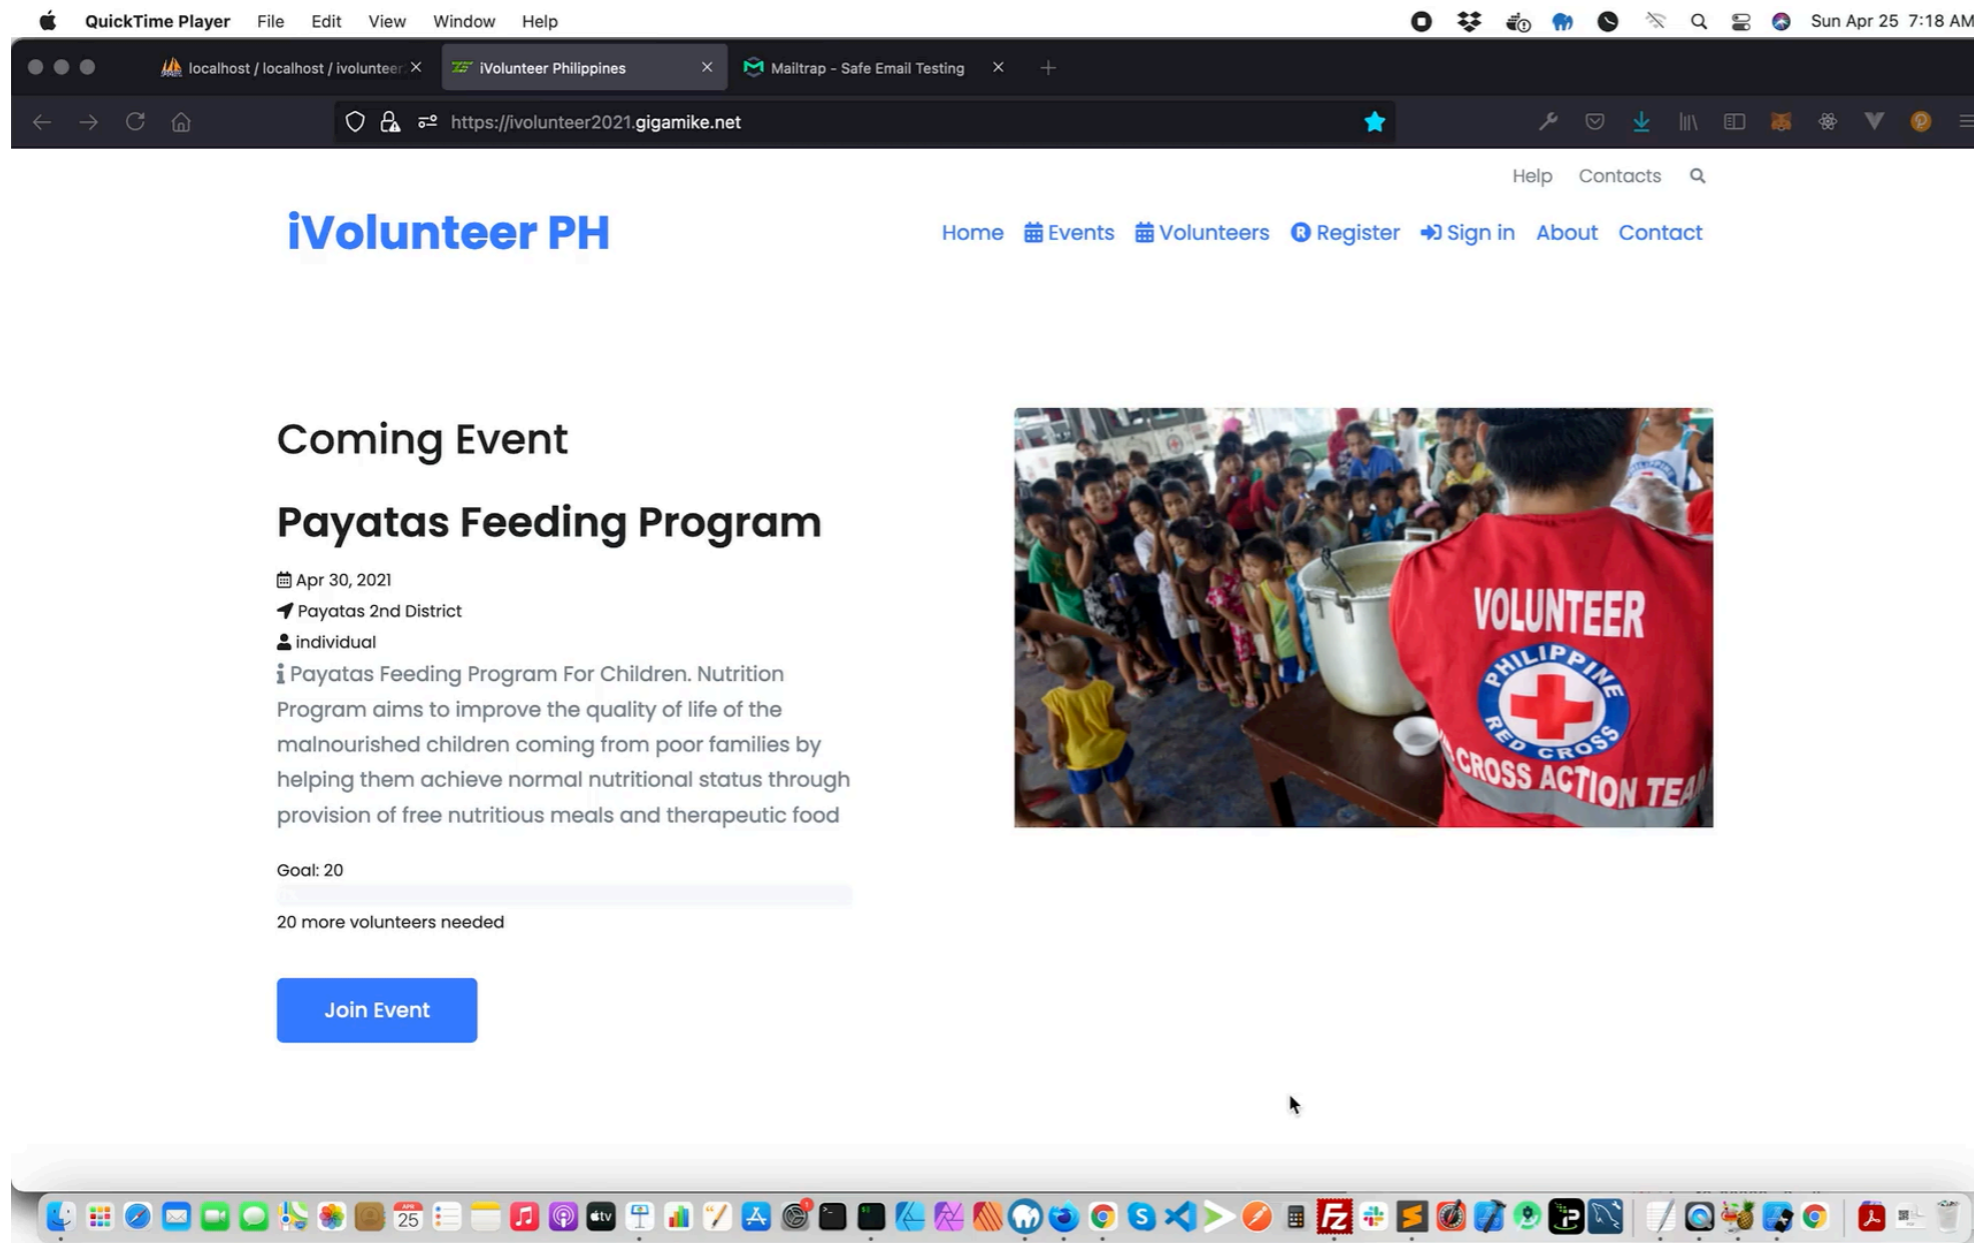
QuickTime Player File Edit View Window Help Sun Apr 25 7:18 AM

localhost / localhost / ivolunteer × iVolunteer Philippines × Mailtrap - Safe Email Testing ×

https://ivolunteer2021.gigamike.net

Help Contacts

iVolunteer PH

Home Events Volunteers Register Sign in About Contact

Coming Event

Payatas Feeding Program

Apr 30, 2021
Payatas 2nd District
individual
Payatas Feeding Program For Children. Nutrition Program aims to improve the quality of life of the malnourished children coming from poor families by helping them achieve normal nutritional status through provision of free nutritious meals and therapeutic food

Goal: 20

20 more volunteers needed

Join Event

VOLUNTEER
PHILIPPINE RED CROSS
CROSS ACTION TEA

25